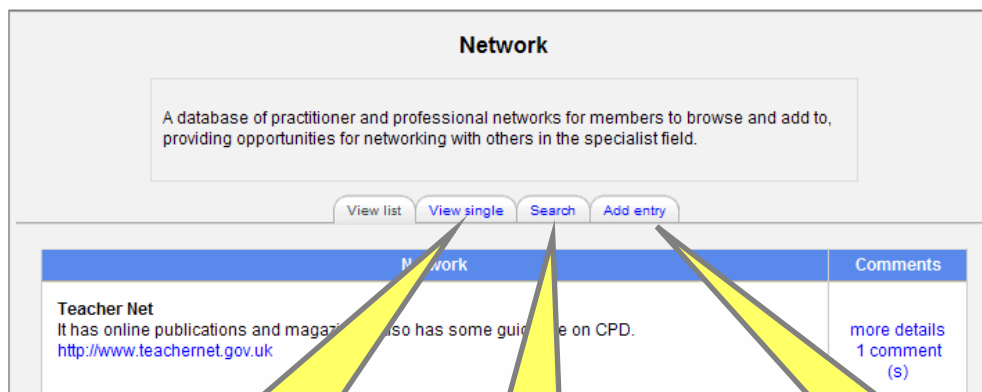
Network

A database of practitioner and professional networks for members to browse and add to, providing opportunities for networking with others in the specialist field.

View list View single Search Add entry

| N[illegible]work | Comments |
|---|---|
| **Teacher Net** It has online publications and magazi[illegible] also has some guid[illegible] on CPD. http://www.teachernet.gov.uk | more details 1 comment (s) |